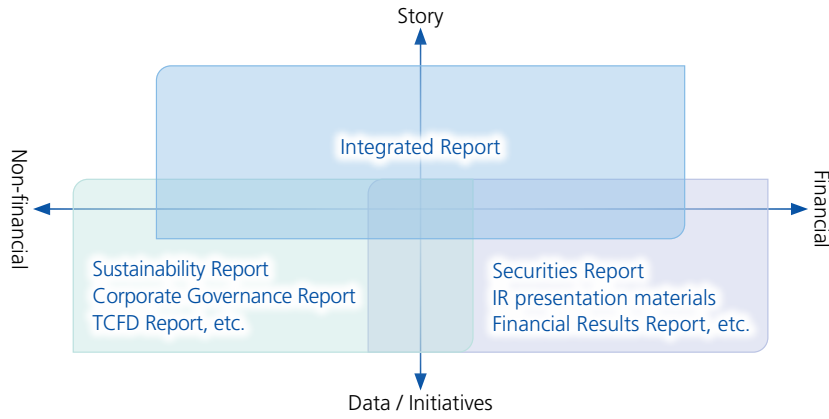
Story

Non-financial

Financial

Integrated Report

Sustainability Report
Corporate Governance Report
TCFD Report, etc.

Securities Report
IR presentation materials
Financial Results Report, etc.

Data / Initiatives